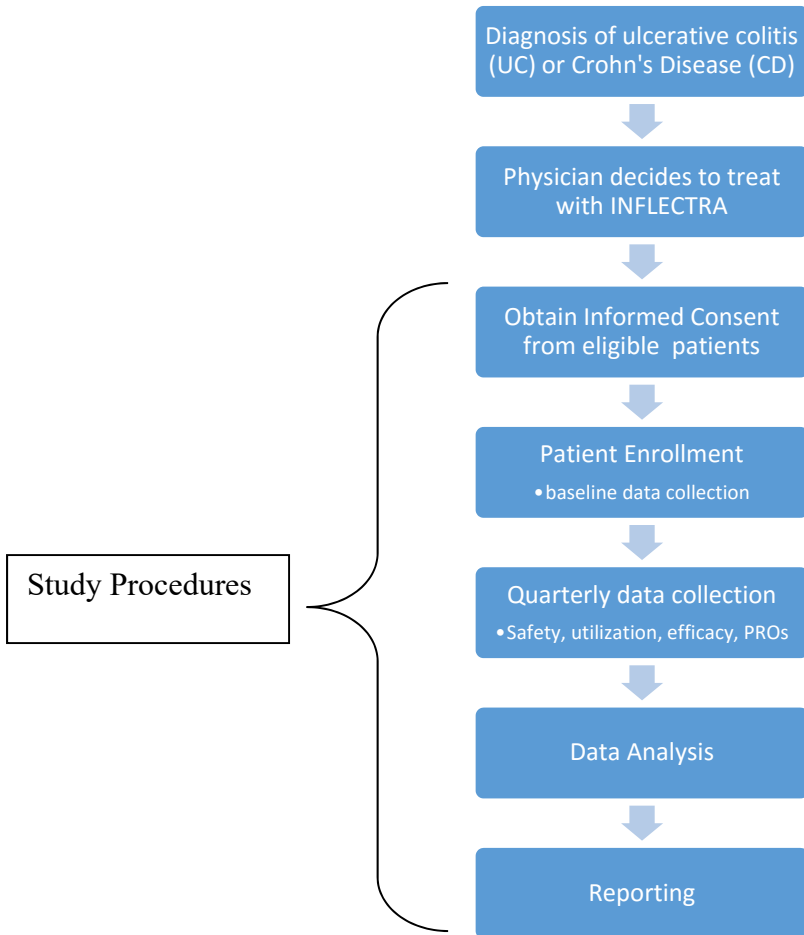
Diagnosis of ulcerative colitis (UC) or Crohn's Disease (CD)

Physician decides to treat with INFLECTRA

Study Procedures

Obtain Informed Consent from eligible patients

Patient Enrollment
• baseline data collection

Quarterly data collection
• Safety, utilization, efficacy, PROs

Data Analysis

Reporting